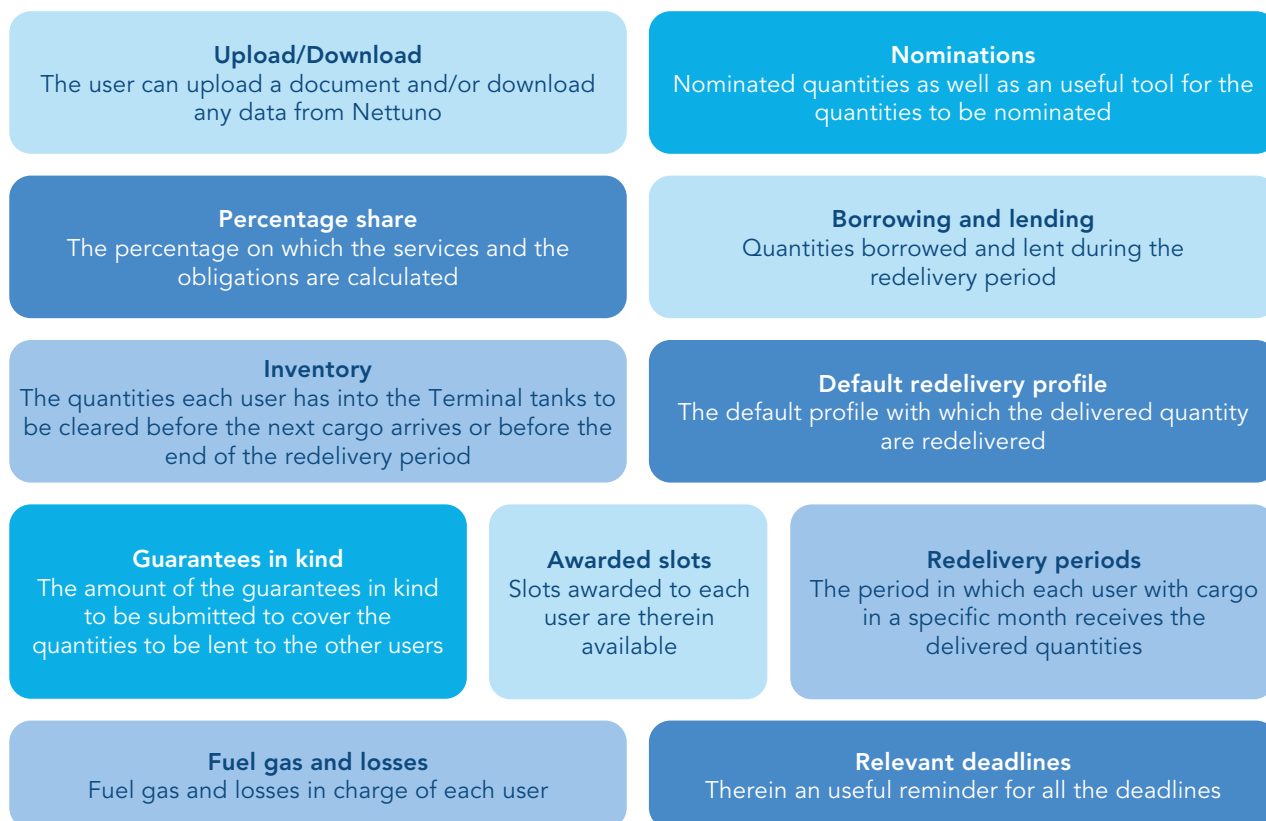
**Upload/Download**
The user can upload a document and/or download any data from Nettuno

**Nominations**
Nominated quantities as well as an useful tool for the quantities to be nominated

**Percentage share**
The percentage on which the services and the obligations are calculated

**Borrowing and lending**
Quantities borrowed and lent during the redelivery period

**Inventory**
The quantities each user has into the Terminal tanks to be cleared before the next cargo arrives or before the end of the redelivery period

**Default redelivery profile**
The default profile with which the delivered quantity are redelivered

**Guarantees in kind**
The amount of the guarantees in kind to be submitted to cover the quantities to be lent to the other users

**Awarded slots**
Slots awarded to each user are therein available

**Redelivery periods**
The period in which each user with cargo in a specific month receives the delivered quantities

**Fuel gas and losses**
Fuel gas and losses in charge of each user

**Relevant deadlines**
Therein an useful reminder for all the deadlines